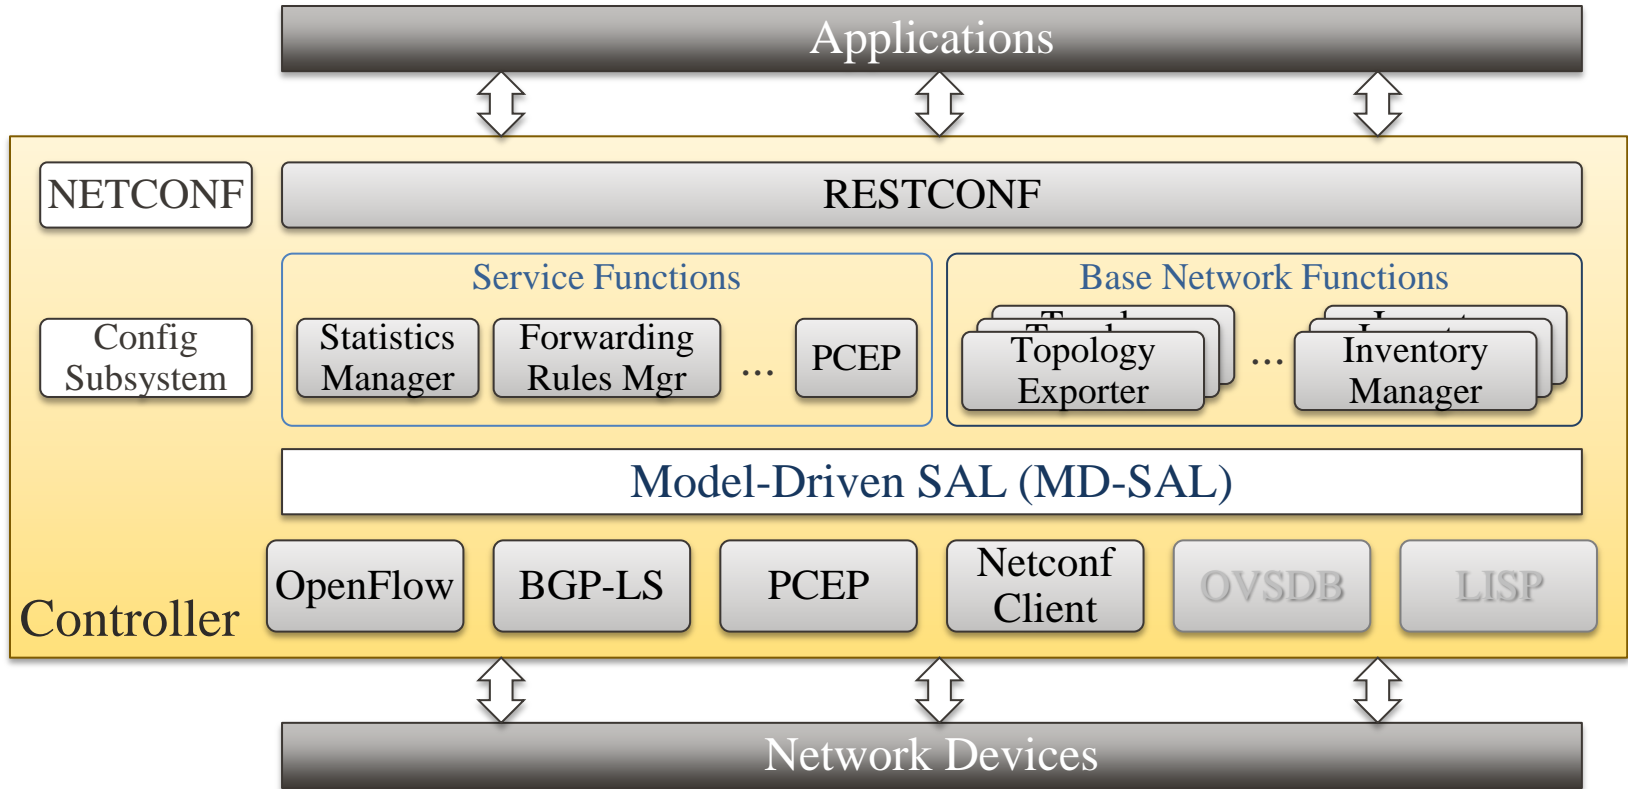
Applications

NETCONF

RESTCONF

Service Functions

Base Network Functions

Config Subsystem

Statistics Manager

Forwarding Rules Mgr

…

PCEP

Topology Exporter

…

Inventory Manager

Model-Driven SAL (MD-SAL)

Controller

OpenFlow

BGP-LS

PCEP

Netconf Client

OVSDB

LISP

Network Devices